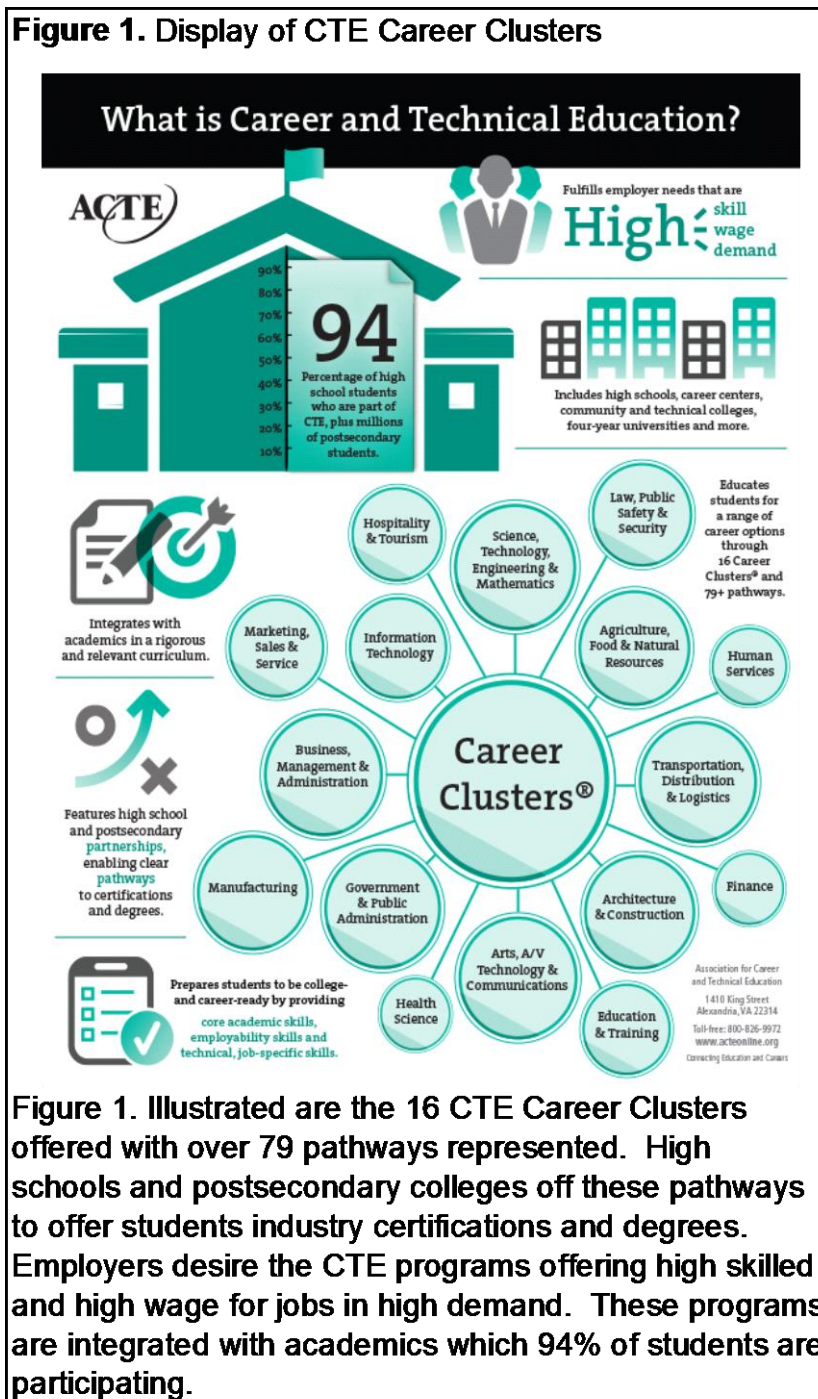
**Figure 1.** Display of CTE Career Clusters

What is Career and Technical Education?

ACTE

Fulfills employer needs that are High skill wage demand

90%
80%
70%
60%
50%
40%
30%
20%
10%

94

Percentage of high school students who are part of CTE, plus millions of postsecondary students.

Includes high schools, career centers, community and technical colleges, four-year universities and more.

Integrates with academics in a rigorous and relevant curriculum.

Features high school and postsecondary partnerships, enabling clear pathways to certifications and degrees.

Prepares students to be college- and career-ready by providing core academic skills, employability skills and technical, job-specific skills.

Educates students for a range of career options through 16 Career Clusters® and 79+ pathways.

Hospitality & Tourism

Science, Technology, Engineering & Mathematics

Law, Public Safety & Security

Marketing, Sales & Service

Information Technology

Agriculture, Food & Natural Resources

Human Services

Business, Management & Administration

Career Clusters®

Transportation, Distribution & Logistics

Manufacturing

Government & Public Administration

Architecture & Construction

Finance

Arts, A/V Technology & Communications

Health Science

Education & Training

Association for Career and Technical Education
1410 King Street
Alexandria, VA 22314
Toll-free: 800-826-9972
www.acteonline.org
Connecting Education and Careers

Figure 1. Illustrated are the 16 CTE Career Clusters offered with over 79 pathways represented. High schools and postsecondary colleges off these pathways to offer students industry certifications and degrees. Employers desire the CTE programs offering high skilled and high wage for jobs in high demand. These programs are integrated with academics which 94% of students are participating.